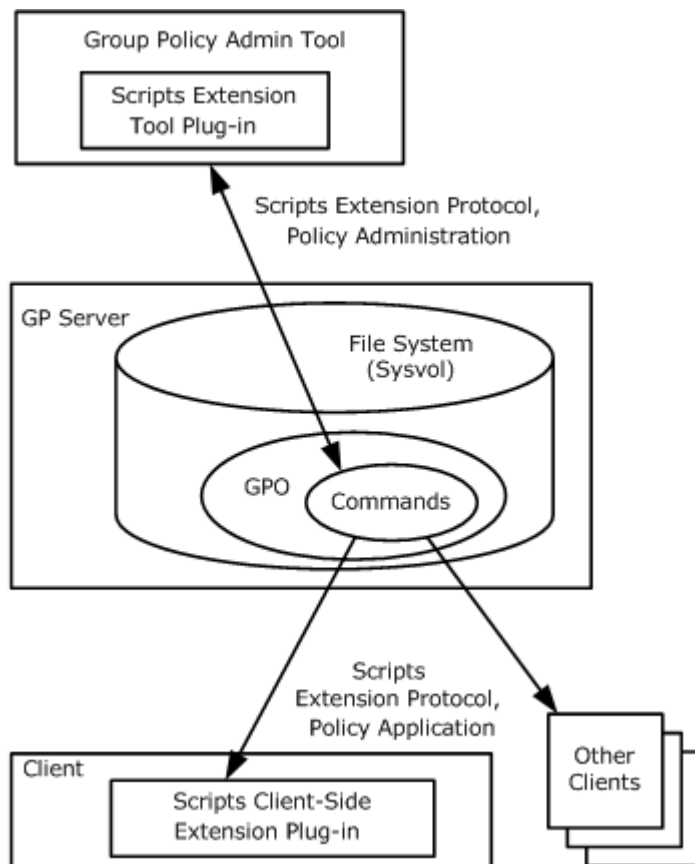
Group Policy Admin Tool

Scripts Extension Tool Plug-in

Scripts Extension Protocol, Policy Administration

GP Server

File System (Sysvol)

GPO

Commands

Scripts Extension Protocol, Policy Application

Client

Scripts Client-Side Extension Plug-in

Other Clients